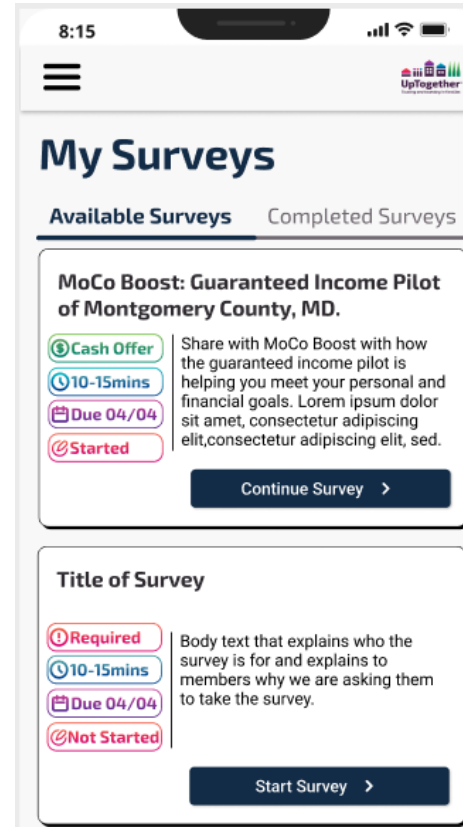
8:15

UpTogether

My Surveys

Available Surveys Completed Surveys

MoCo Boost: Guaranteed Income Pilot of Montgomery County, MD.

Cash Offer
10-15mins
Due 04/04
Started

Share with MoCo Boost with how the guaranteed income pilot is helping you meet your personal and financial goals. Lorem ipsum dolor sit amet, consectetur adipiscing elit,consectetur adipiscing elit, sed.

Continue Survey >

Title of Survey

Required
10-15mins
Due 04/04
Not Started

Body text that explains who the survey is for and explains to members why we are asking them to take the survey.

Start Survey >